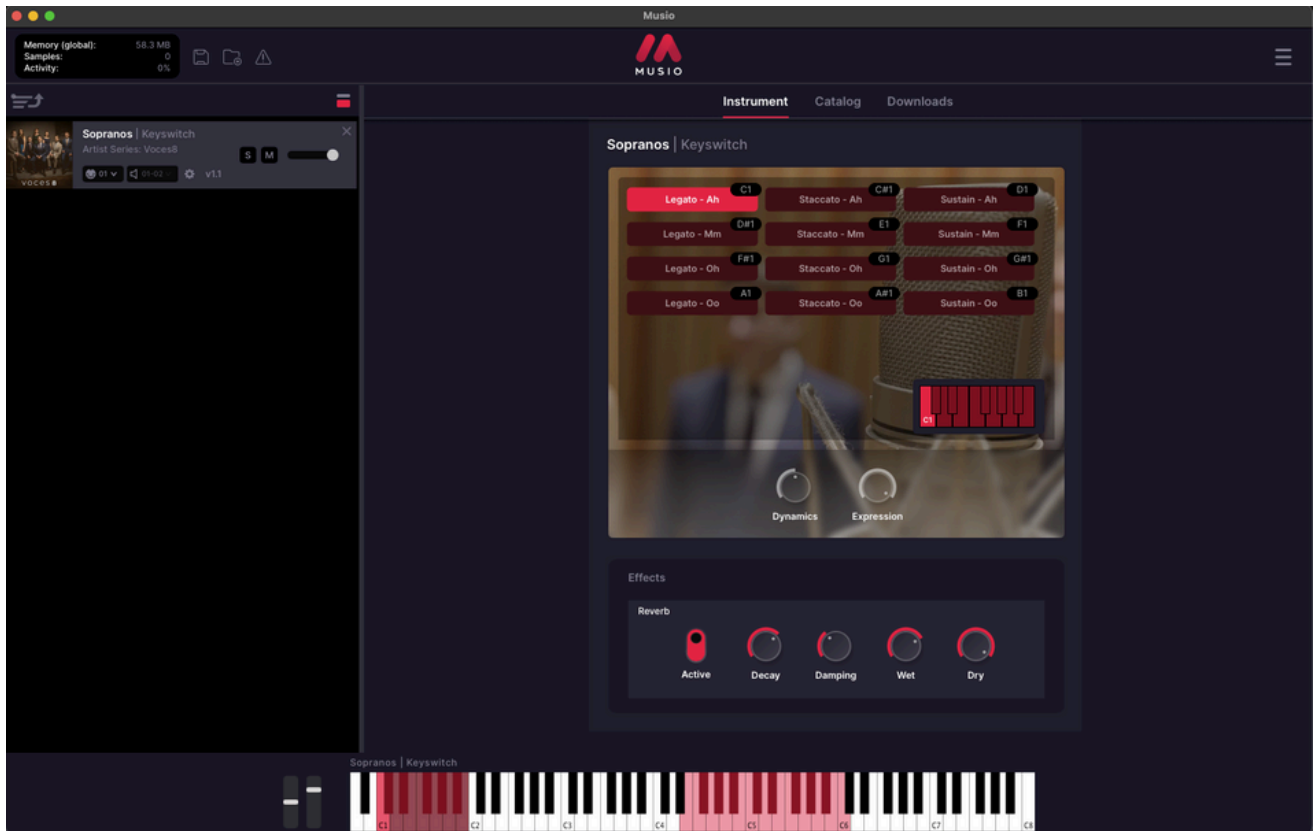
Musio

Memory (global): 58.3 MB
Samples: 0
Activity: 0%

MUSIO

Instrument Catalog Downloads

Sopranos | Keyswitch
Artist Series: Voces8
S M
01 01-02 v1.1
voces8

Sopranos | Keyswitch

| Legato - Ah C1 | Staccato - Ah C#1 | Sustain - Ah D1 |
|---|---|---|
| Legato - Mm D#1 | Staccato - Mm E1 | Sustain - Mm F1 |
| Legato - Oh F#1 | Staccato - Oh G1 | Sustain - Oh G#1 |
| Legato - Oo A1 | Staccato - Oo A#1 | Sustain - Oo B1 |

C1

Dynamics Expression

Effects

Reverb

Active Decay Damping Wet Dry

Sopranos | Keyswitch

C1 C2 C3 C4 C5 C6 C7 C8